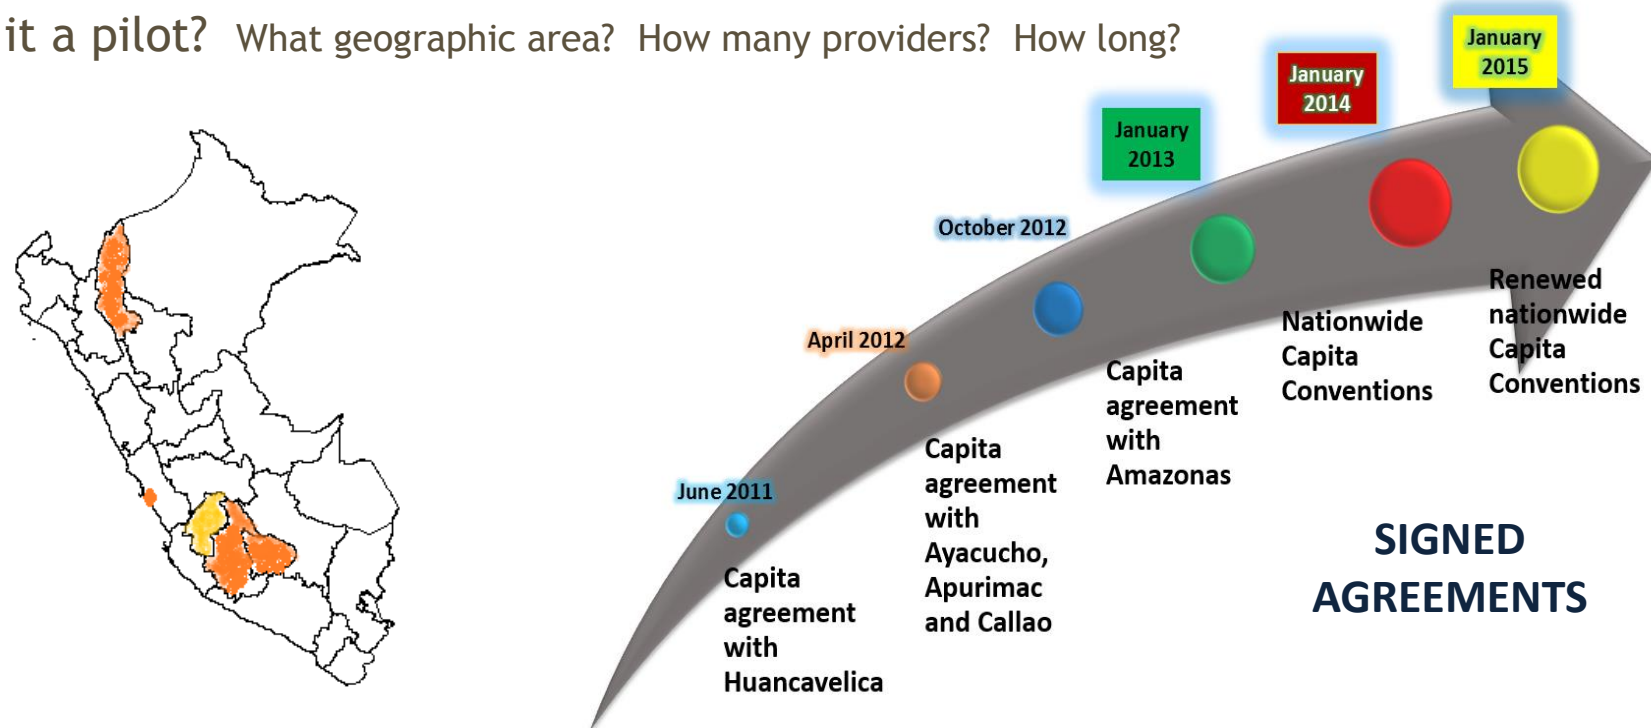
it a pilot? What geographic area? How many providers? How long?

June 2011
Capita agreement with Huancavelica

April 2012
Capita agreement with Ayacucho, Apurimac and Callao

October 2012
Capita agreement with Amazonas

January 2013

January 2014
Nationwide Capita Conventions

January 2015
Renewed nationwide Capita Conventions

SIGNED AGREEMENTS